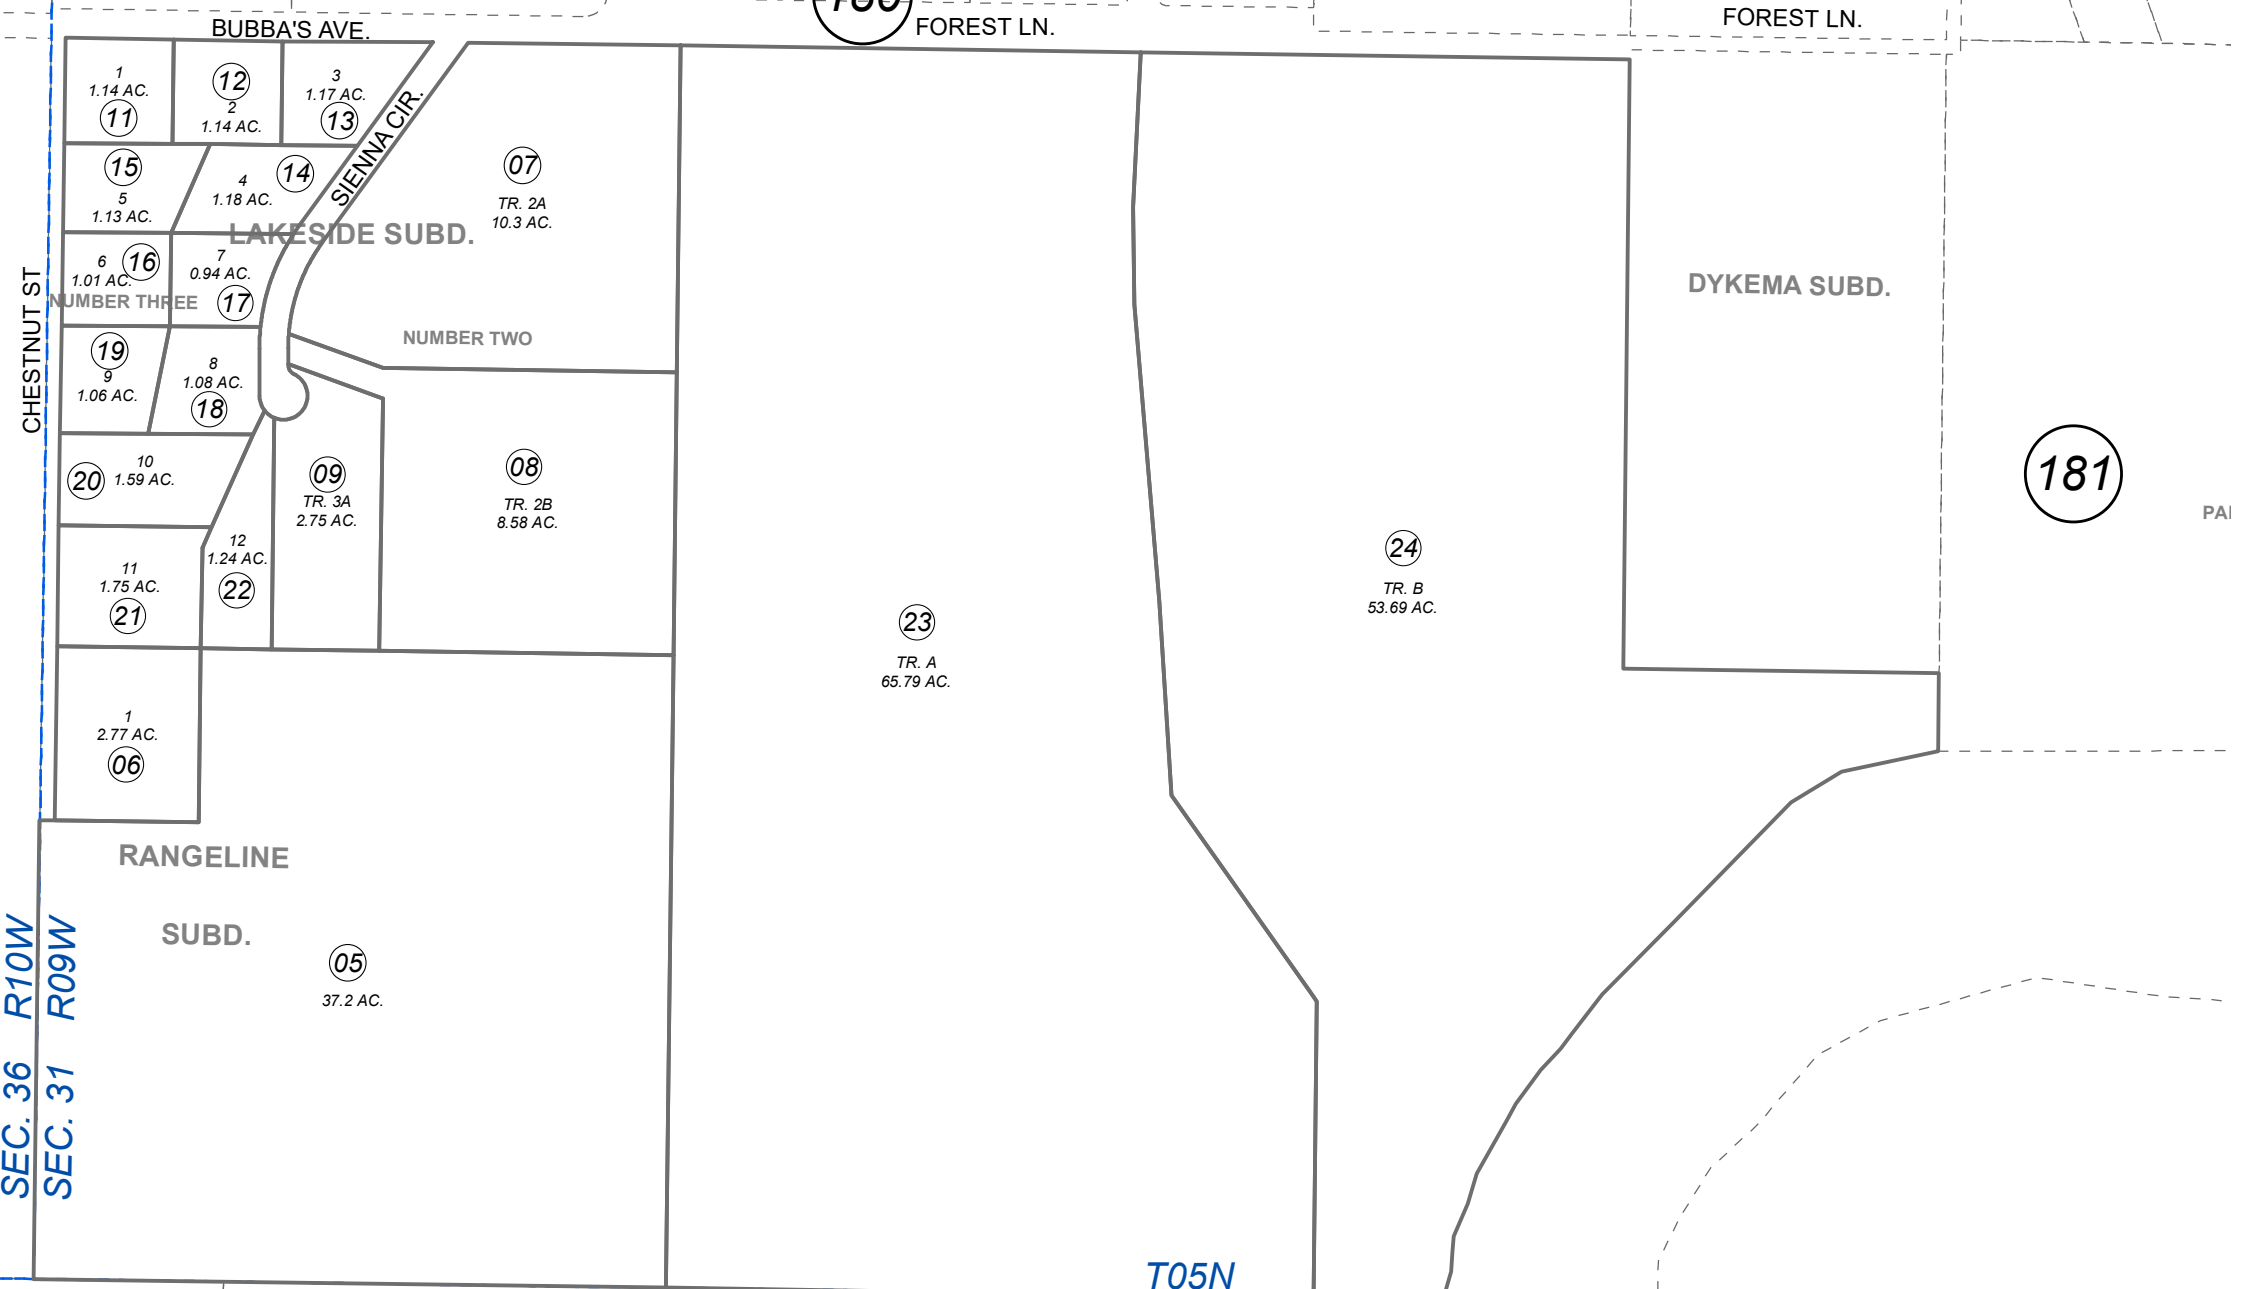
BUBBA'S AVE.

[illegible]

FOREST LN.

FOREST LN.

CHESTNUT ST

1
1.14 AC.
11

12
2
1.14 AC.

3
1.17 AC.
13

SIENNA CIR.

07
TR. 2A
10.3 AC.

15
5
1.13 AC.

4
1.18 AC.
14

LAKESIDE SUBD.

6
1.01 AC.
16

7
0.94 AC.
17

NUMBER THREE

NUMBER TWO

DYKEMA SUBD.

19
9
1.06 AC.

8
1.08 AC.
18

181

PA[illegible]

10
20 1.59 AC.

09
TR. 3A
2.75 AC.

08
TR. 2B
8.58 AC.

24
TR. B
53.69 AC.

12
1.24 AC.
22

11
1.75 AC.
21

23
TR. A
65.79 AC.

1
2.77 AC.
06

RANGELINE

SUBD.

05
37.2 AC.

R10W
R09W

SEC. 36
SEC. 31

T05N